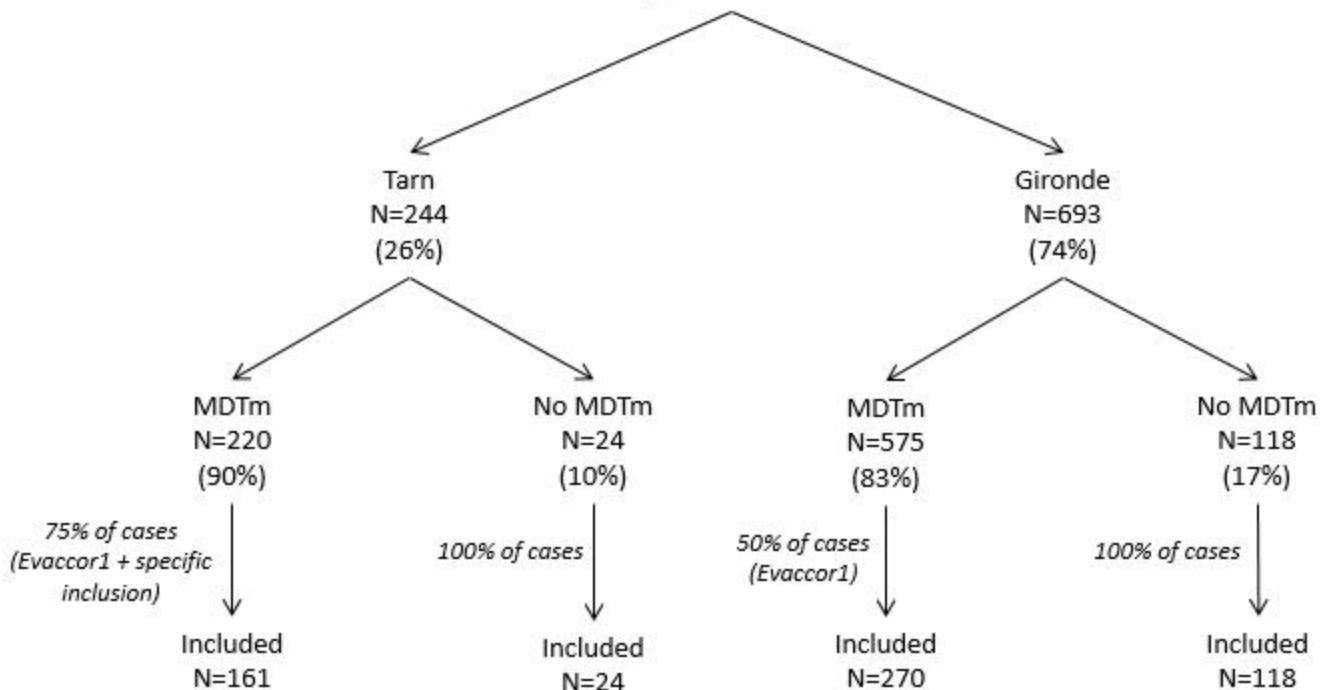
Tarn
N=244
(26%)

Gironde
N=693
(74%)

MDTm
N=220
(90%)

No MDTm
N=24
(10%)

MDTm
N=575
(83%)

No MDTm
N=118
(17%)

75% of cases (Evaccor1 + specific inclusion)

100% of cases

50% of cases (Evaccor1)

100% of cases

Included
N=161

Included
N=24

Included
N=270

Included
N=118